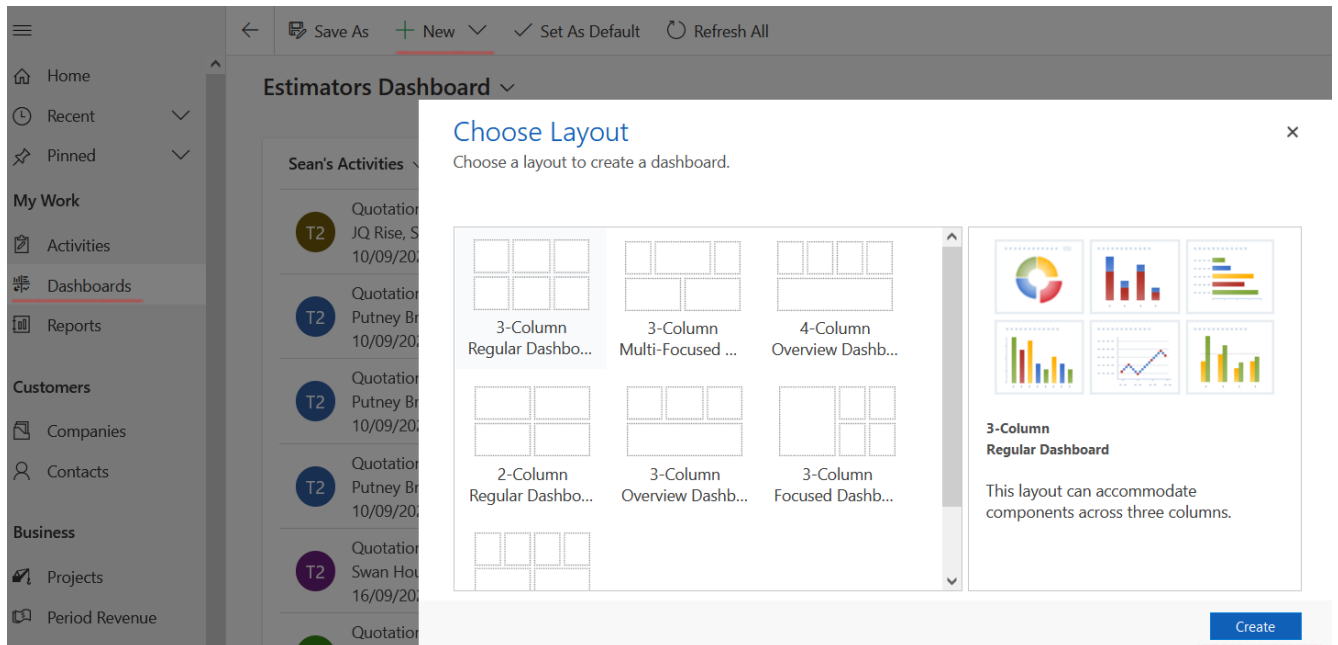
Home
Recent
Pinned
My Work
Activities
Dashboards
Reports
Customers
Companies
Contacts
Business
Projects
Period Revenue

Save As
New
Set As Default
Refresh All

Estimators Dashboard

Sean's Activities

T2 Quotation JQ Rise, S 10/09/20
T2 Quotation Putney Br 10/09/20
T2 Quotation Putney Br 10/09/20
T2 Quotation Putney Br 10/09/20
T2 Quotation Swan Hou 16/09/20
Quotation

Choose Layout
Choose a layout to create a dashboard.

3-Column Regular Dashbo...
3-Column Multi-Focused ...
4-Column Overview Dashb...
2-Column Regular Dashbo...
3-Column Overview Dashb...
3-Column Focused Dashb...

3-Column Regular Dashboard

This layout can accommodate components across three columns.

Create